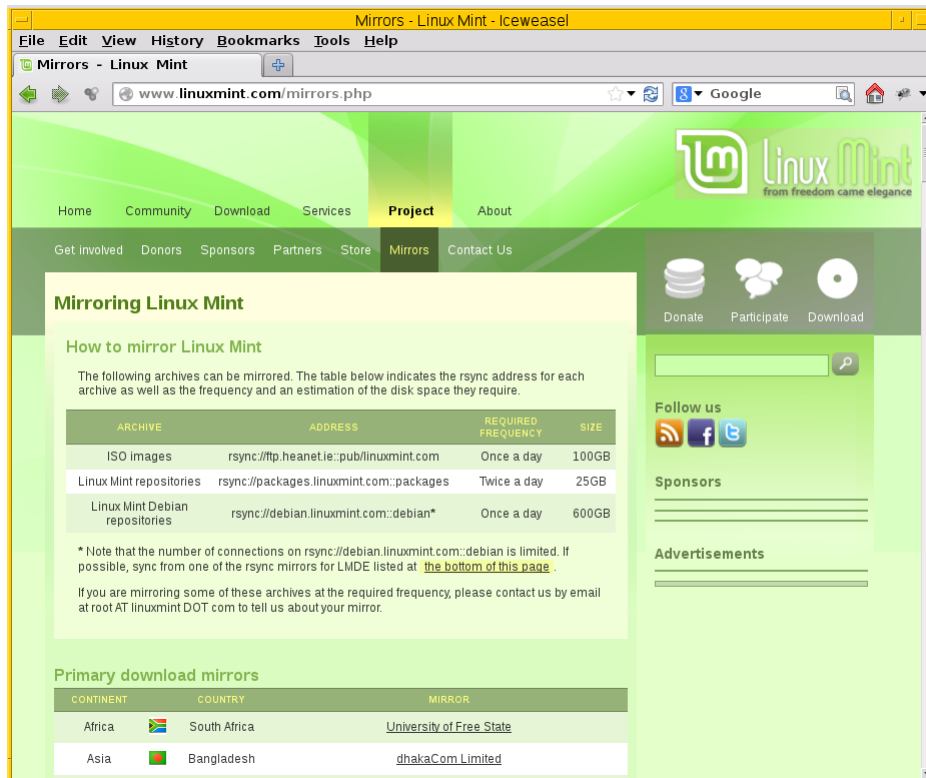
Mirrors - Linux Mint - Iceweasel

File Edit View History Bookmarks Tools Help

Mirrors - Linux Mint

www.linuxmint.com/mirrors.php

Google

Linux Mint
from freedom came elegance

Home Community Download Services Project About

Get involved Donors Sponsors Partners Store Mirrors Contact Us

Donate Participate Download

Mirroring Linux Mint

How to mirror Linux Mint

The following archives can be mirrored. The table below indicates the rsync address for each archive as well as the frequency and an estimation of the disk space they require.

| ARCHIVE | ADDRESS | REQUIRED FREQUENCY | SIZE |
|---|---|---|---|
| ISO images | rsync://ftp.heanet.ie::pub/linuxmint.com | Once a day | 100GB |
| Linux Mint repositories | rsync://packages.linuxmint.com::packages | Twice a day | 25GB |
| Linux Mint Debian repositories | rsync://debian.linuxmint.com::debian* | Once a day | 600GB |

* Note that the number of connections on rsync://debian.linuxmint.com::debian is limited. If possible, sync from one of the rsync mirrors for LMDE listed at the bottom of this page.

If you are mirroring some of these archives at the required frequency, please contact us by email at root AT linuxmint DOT com to tell us about your mirror.

Follow us

Sponsors

Advertisements

Primary download mirrors

| CONTINENT | COUNTRY | MIRROR |
|---|---|---|
| Africa | South Africa | University of Free State |
| Asia | Bangladesh | dhakaCom Limited |